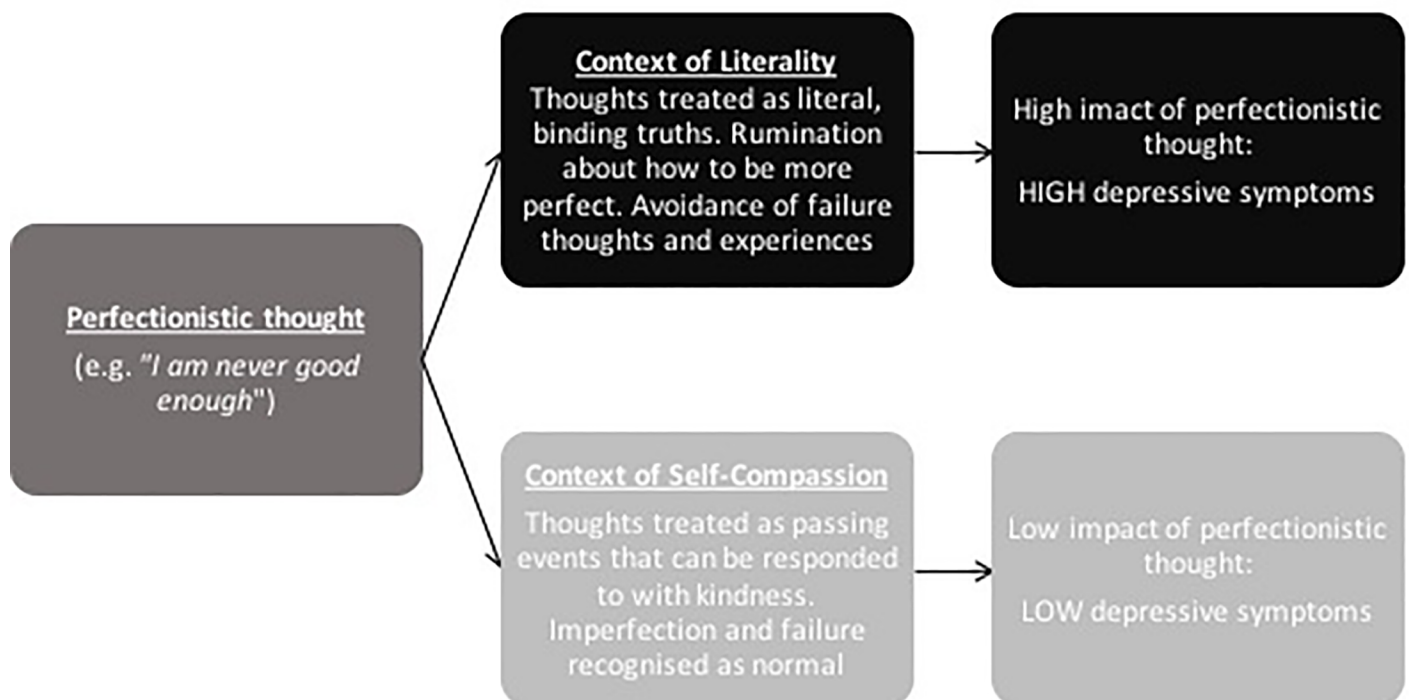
Perfectionistic thought

(e.g. "I am never good enough")

Context of Literality

Thoughts treated as literal, binding truths. Rumination about how to be more perfect. Avoidance of failure thoughts and experiences

High imact of perfectionistic thought:

HIGH depressive symptoms

Context of Self-Compassion

Thoughts treated as passing events that can be responded to with kindness. Imperfection and failure recognised as normal

Low impact of perfectionistic thought:

LOW depressive symptoms